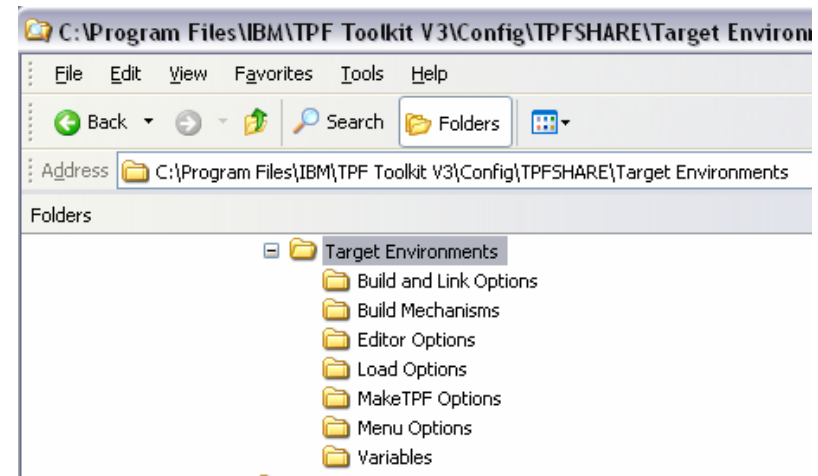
C:\Program Files\IBM\TPF Toolkit V3\Config\TPFSHARE\Target Environ

File Edit View Favorites Tools Help

Back Search Folders

Address C:\Program Files\IBM\TPF Toolkit V3\Config\TPFSHARE\Target Environments

Folders

Target Environments
Build and Link Options
Build Mechanisms
Editor Options
Load Options
MakeTPF Options
Menu Options
Variables